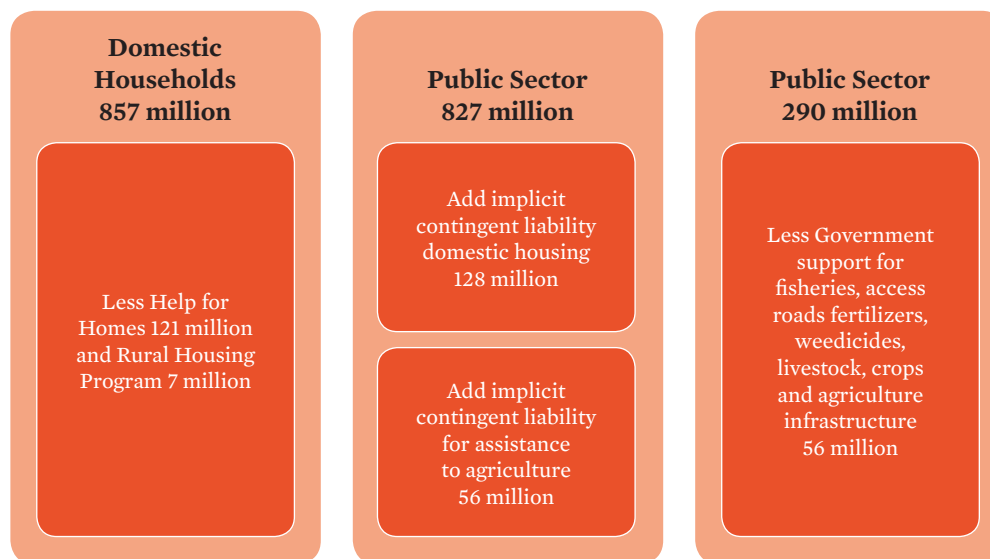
Domestic Households 857 million

Less Help for Homes 121 million and Rural Housing Program 7 million

Public Sector 827 million

Add implicit contingent liability domestic housing 128 million

Add implicit contingent liability for assistance to agriculture 56 million

Public Sector 290 million

Less Government support for fisheries, access roads fertilizers, weedicides, livestock, crops and agriculture infrastructure 56 million